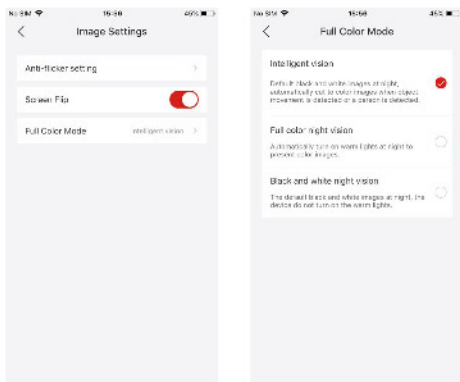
No SIM 15:58 46%

Image Settings

Anti-flicker setting

Screen Flip

Full Color Mode intelligent vision

No SIM 15:59 45%

Full Color Mode

Intelligent vision

Default black and white images at night, automatically cut to color images when object movement is detected or a person is detected.

Full color night vision

Automatically turn on warm lights at night to present color images.

Black and white night vision

The default black and white images at night, the device do not turn on the warm lights.